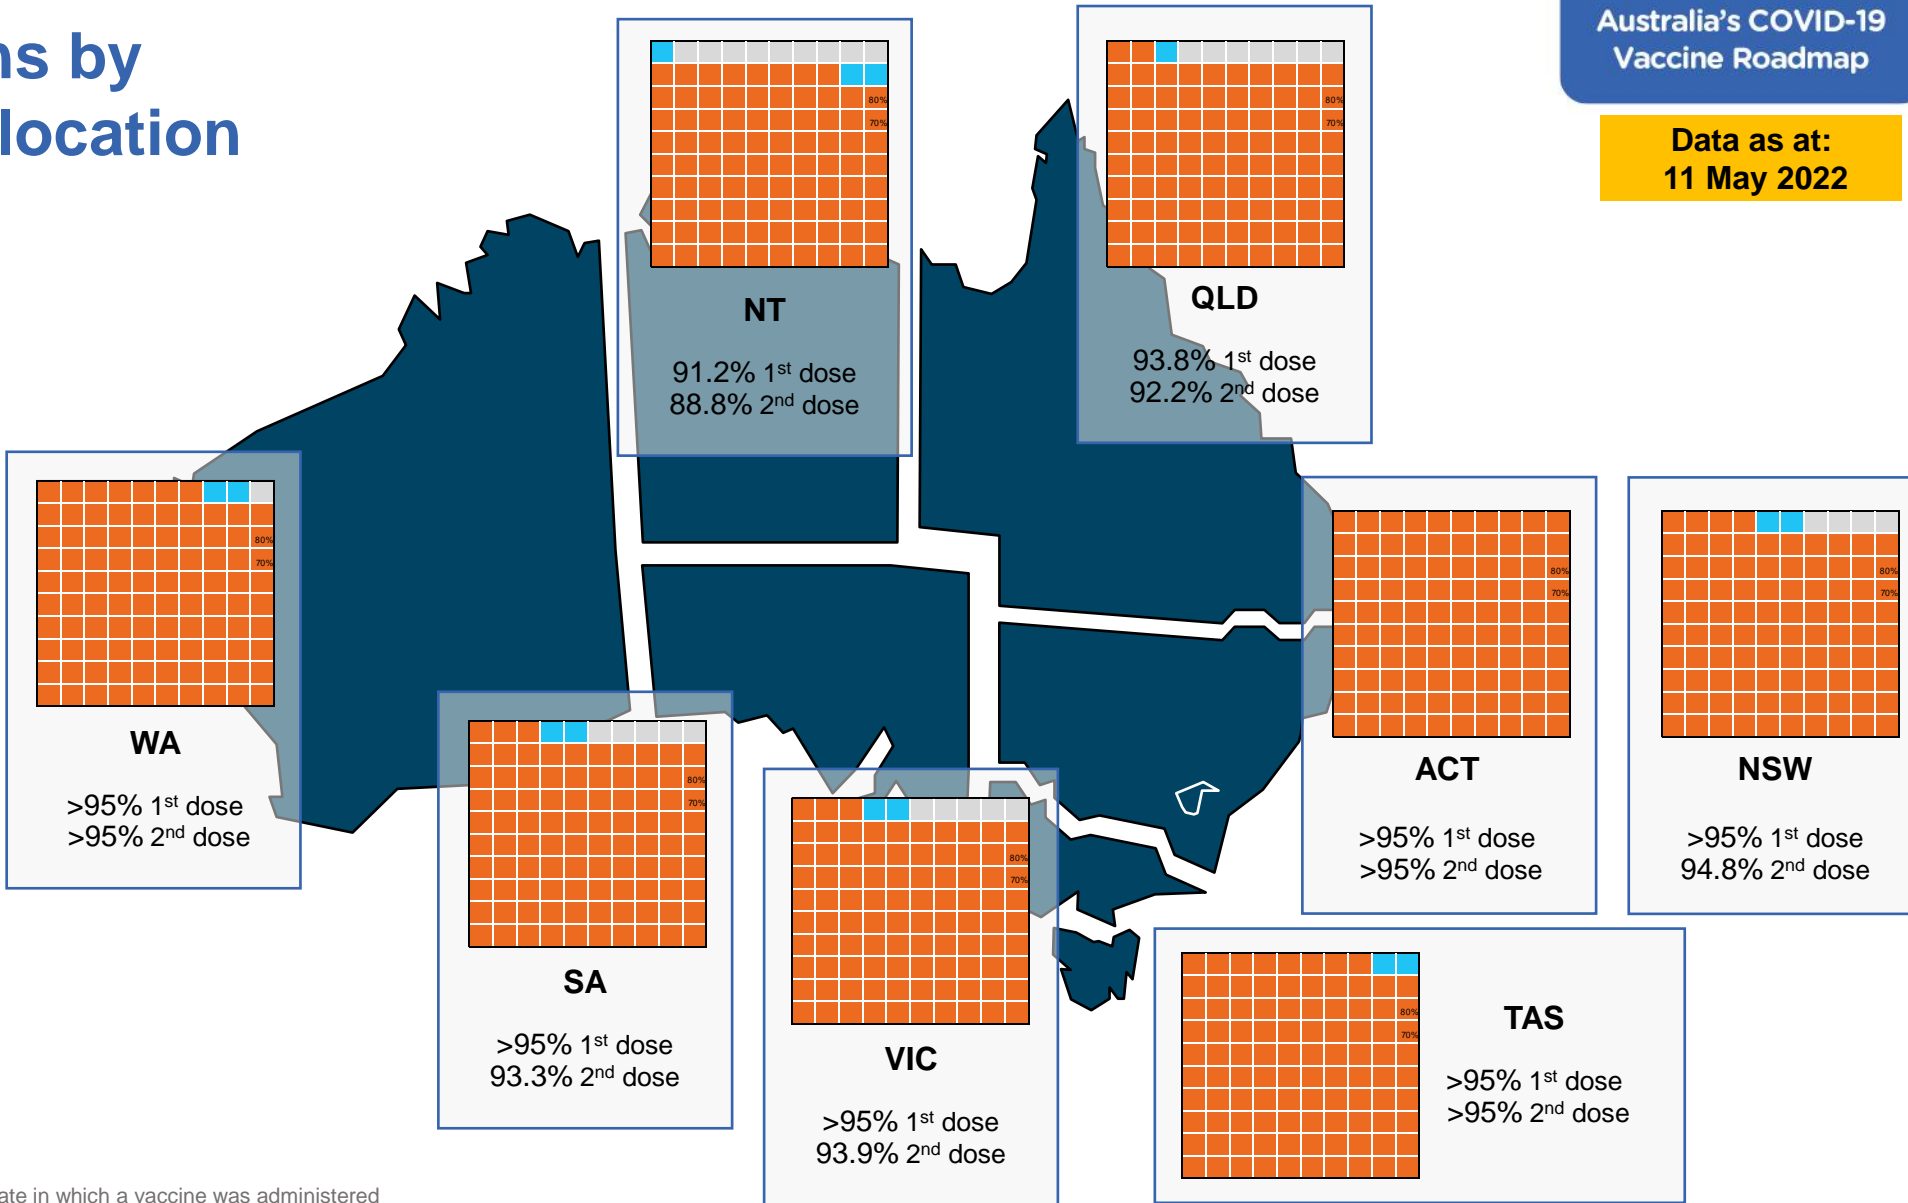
ns by
location

Australia's COVID-19
Vaccine Roadmap

Data as at:
11 May 2022

80%
70%

NT

91.2% 1$^{st}$ dose
88.8% 2$^{nd}$ dose

80%
70%

QLD

93.8% 1$^{st}$ dose
92.2% 2$^{nd}$ dose

80%
70%

WA

>95% 1$^{st}$ dose
>95% 2$^{nd}$ dose

80%
70%

ACT

>95% 1$^{st}$ dose
>95% 2$^{nd}$ dose

80%
70%

NSW

>95% 1$^{st}$ dose
94.8% 2$^{nd}$ dose

80%
70%

SA

>95% 1$^{st}$ dose
93.3% 2$^{nd}$ dose

80%
70%

VIC

>95% 1$^{st}$ dose
93.9% 2$^{nd}$ dose

80%
70%

TAS

>95% 1$^{st}$ dose
>95% 2$^{nd}$ dose

ate in which a vaccine was administered